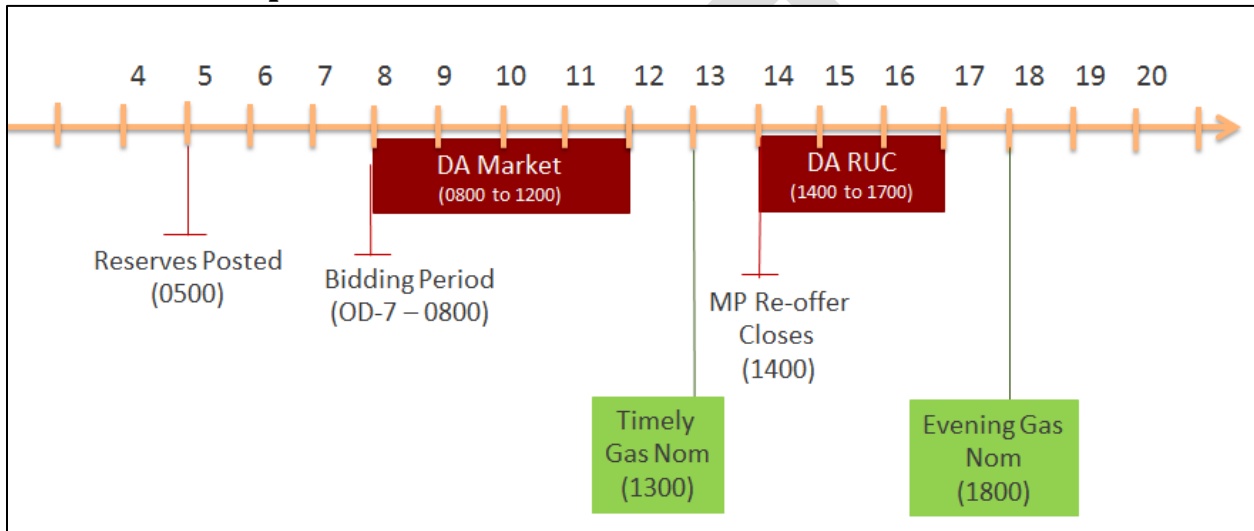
4 5 6 7 8 9 10 11 12 13 14 15 16 17 18 19 20

DA Market
(0800 to 1200)

DA RUC
(1400 to 1700)

Reserves Posted
(0500)

Bidding Period
(OD-7 – 0800)

MP Re-offer
Closes
(1400)

Timely
Gas Nom
(1300)

Evening Gas
Nom
(1800)